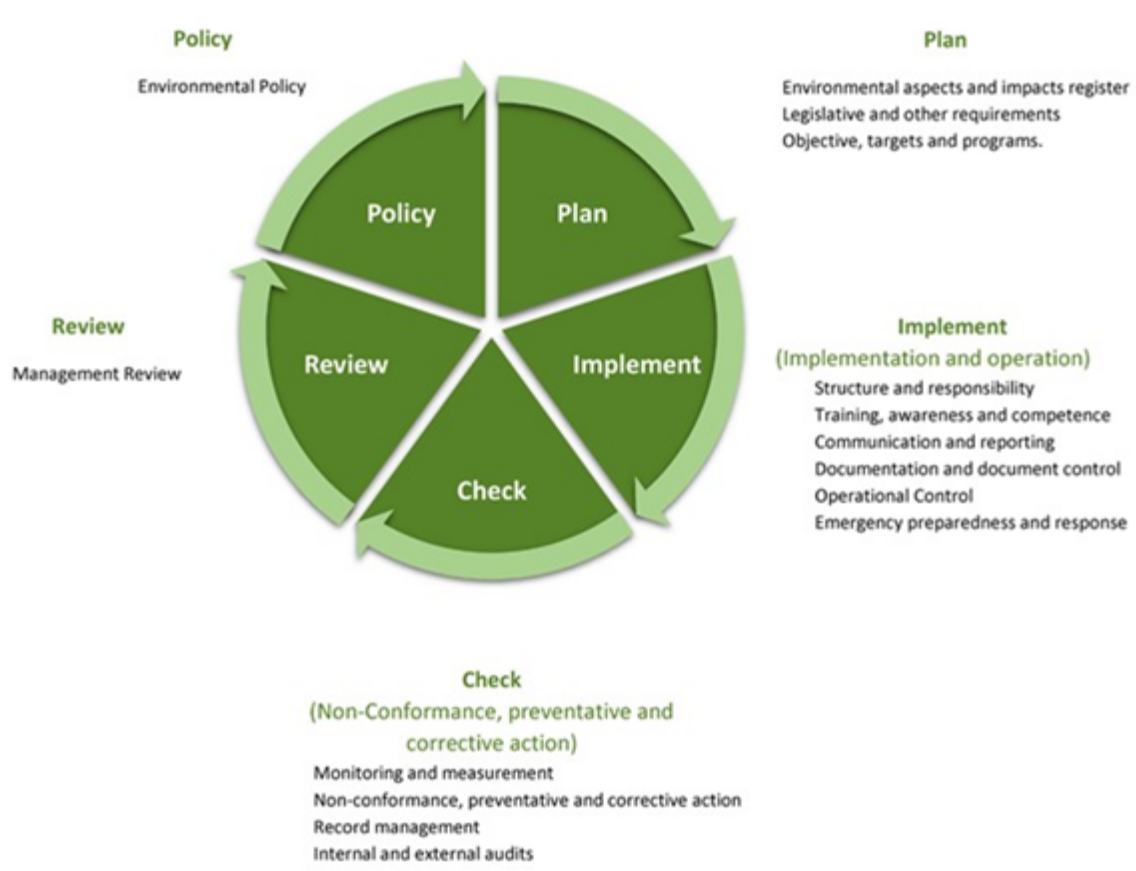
Policy

Environmental Policy

Plan

Environmental aspects and impacts register
Legislative and other requirements
Objective, targets and programs.

Policy

Plan

Review

Implement

Check

Review

Management Review

Implement
(Implementation and operation)

Structure and responsibility
Training, awareness and competence
Communication and reporting
Documentation and document control
Operational Control
Emergency preparedness and response

Check
(Non-Conformance, preventative and corrective action)

Monitoring and measurement
Non-conformance, preventative and corrective action
Record management
Internal and external audits